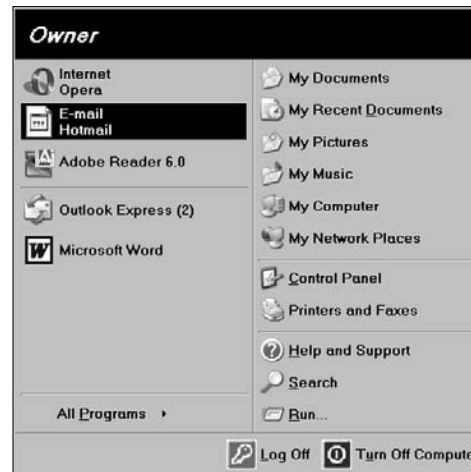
Owner

Internet
Opera

E-mail
Hotmail

Adobe Reader 6.0

Outlook Express (2)

Microsoft Word

All Programs

My Documents

My Recent Documents

My Pictures

My Music

My Computer

My Network Places

Control Panel

Printers and Faxes

Help and Support

Search

Run...

Log Off

Turn Off Compute